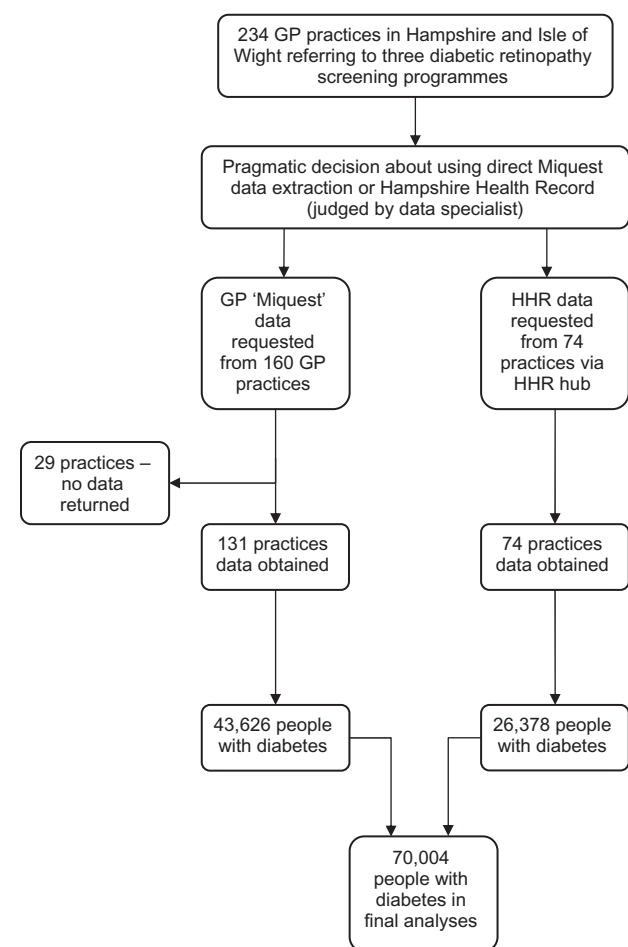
234 GP practices in Hampshire and Isle of Wight referring to three diabetic retinopathy screening programmes

Pragmatic decision about using direct Miquest data extraction or Hampshire Health Record (judged by data specialist)

GP ‘Miquest’ data requested from 160 GP practices

HHR data requested from 74 practices via HHR hub

29 practices – no data returned

131 practices data obtained

74 practices data obtained

43,626 people with diabetes

26,378 people with diabetes

70,004 people with diabetes in final analyses